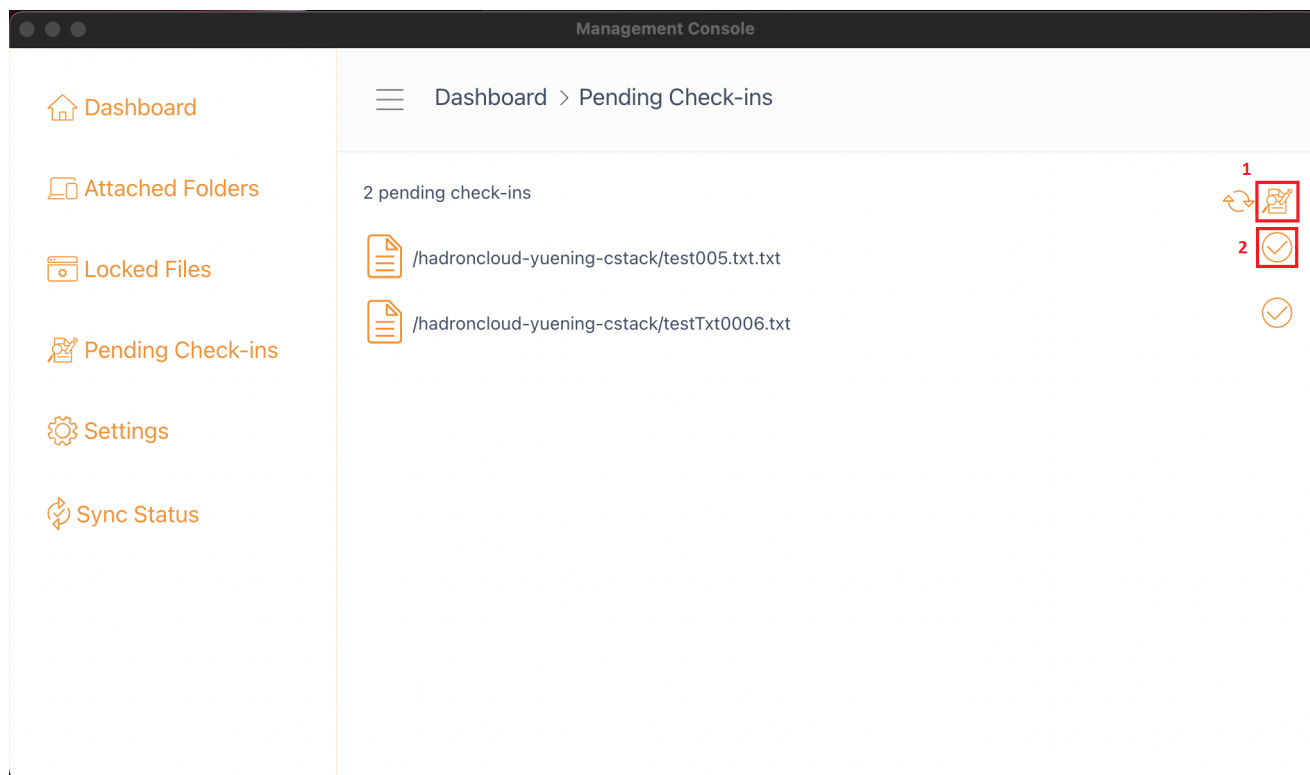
Management Console

Dashboard

Attached Folders

Locked Files

Pending Check-ins

Settings

Sync Status

Dashboard > Pending Check-ins

2 pending check-ins

1

2

/hadroncloud-yuening-cstack/test005.txt.txt

/hadroncloud-yuening-cstack/testTxt0006.txt